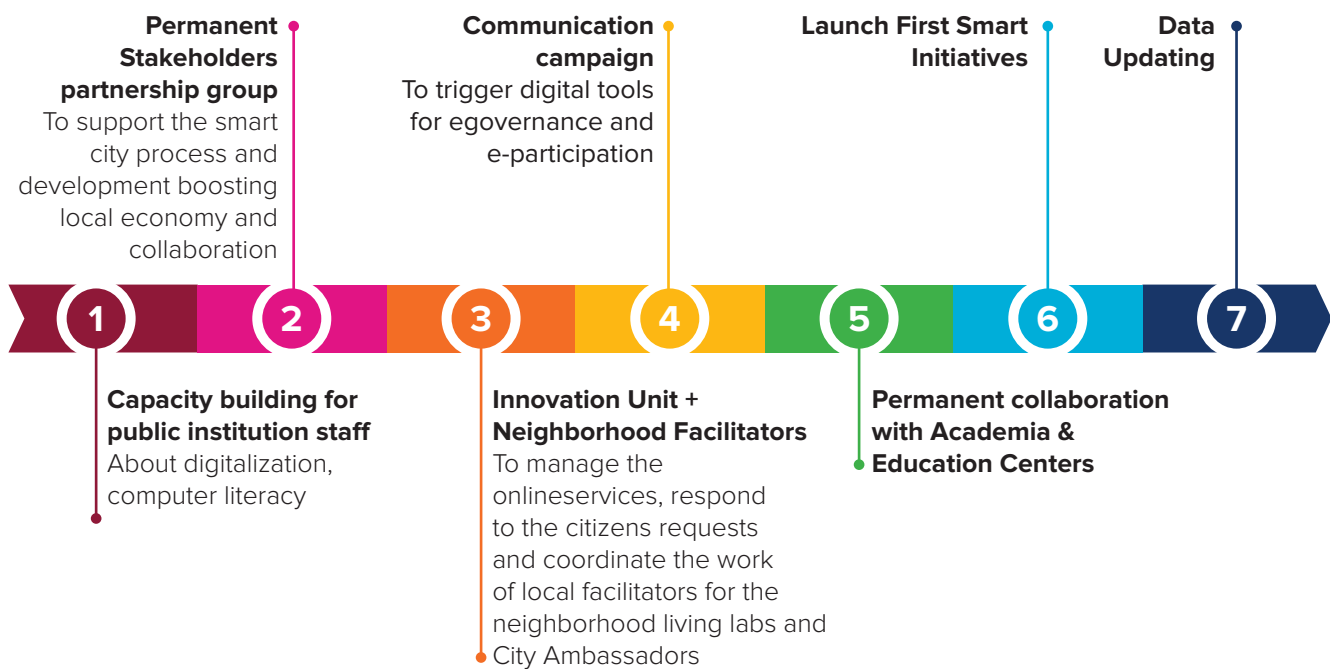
1

Capacity building for public institution staff
About digitalization, computer literacy

2

Permanent Stakeholders partnership group
To support the smart city process and development boosting local economy and collaboration

3

Innovation Unit + Neighborhood Facilitators
To manage the onlineservices, respond to the citizens requests and coordinate the work of local facilitators for the neighborhood living labs and City Ambassadors

4

Communication campaign
To trigger digital tools for egovernance and e-participation

5

Permanent collaboration with Academia & Education Centers

6

Launch First Smart Initiatives

7

Data Updating